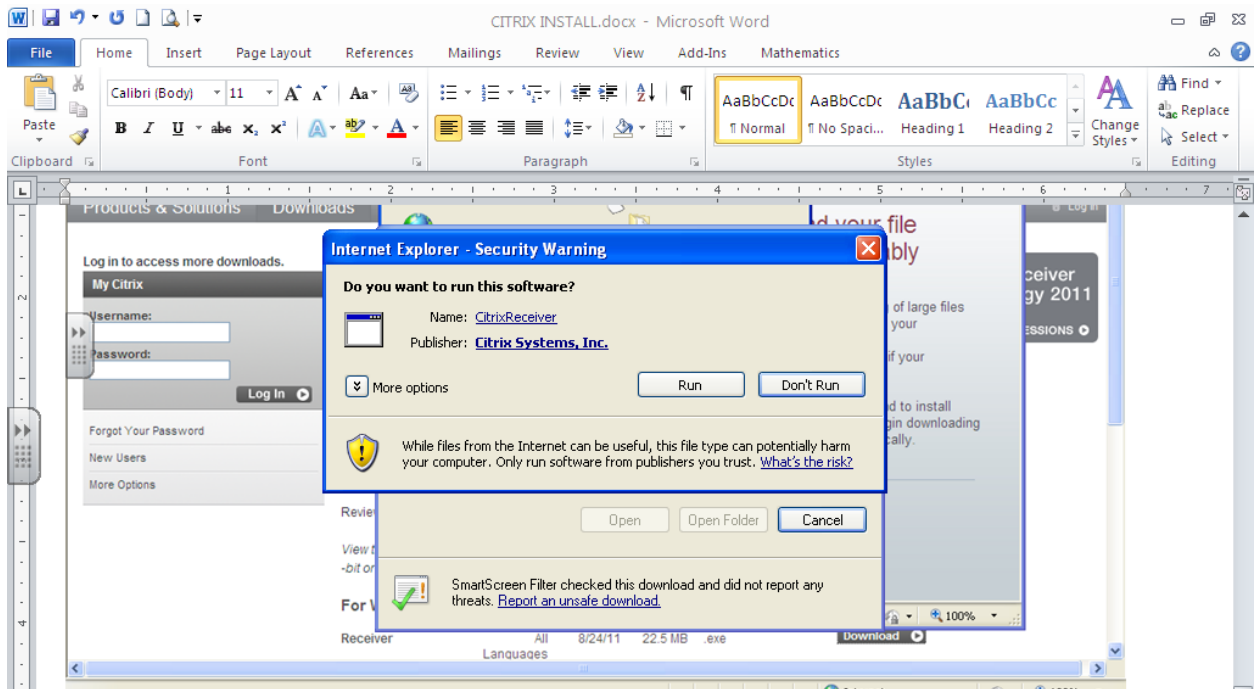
CITRIX INSTALL.docx - Microsoft Word

File Home Insert Page Layout References Mailings Review View Add-Ins Mathematics

Paste
Clipboard
Calibri (Body) 11
Font
Paragraph
AaBbCcDc ¶ Normal
AaBbCcDc ¶ No Spaci...
AaBbCc Heading 1
AaBbCc Heading 2
Change Styles
Styles
Find
Replace
Select
Editing

Products & Solutions Downloads

Log in to access more downloads.
My Citrix
Username:
Password:
Log In
Forgot Your Password
New Users
More Options

d your file
ably
ceiver
gy 2011
ESSIONS
of large files
your
if your
d to install
gin downloading
cally.

Internet Explorer - Security Warning
Do you want to run this software?
Name: CitrixReceiver
Publisher: Citrix Systems, Inc.
More options
Run
Don't Run
While files from the Internet can be useful, this file type can potentially harm your computer. Only run software from publishers you trust. What's the risk?

Revie
View t
-bit or
For V

Open Open Folder Cancel

SmartScreen Filter checked this download and did not report any threats. Report an unsafe download.

100%

Receiver All Languages 8/24/11 22.5 MB .exe
Download